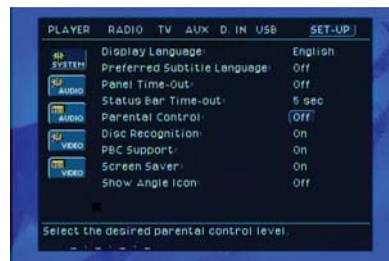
PLAYER RADIO TV AUX D. IN USB SET-UP

SYSTEM
AUDIO
AUDIO
VIDEO
VIDEO

Display Language: English
Preferred Subtitle Language: Off
Panel Time-Out: Off
Status Bar Time-out: 5 sec
Parental Control: Off
Disc Recognition: On
PBC Support: On
Screen Saver: On
Show Angle Icon: Off

Select the desired parental control level.